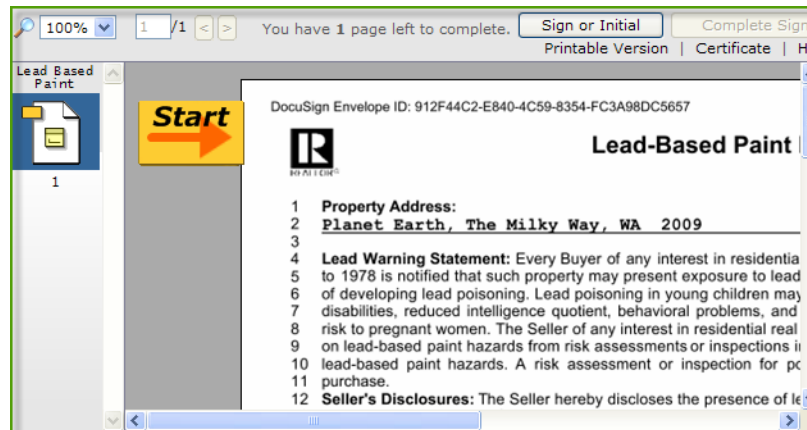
100% 1 /1 You have 1 page left to complete. Sign or Initial Complete Sign

Printable Version | Certificate | H

Lead Based Paint

1

Start

DocuSign Envelope ID: 912F44C2-E840-4C59-8354-FC3A98DC5657

REALTOR®

Lead-Based Paint

1 Property Address:
2 Planet Earth, The Milky Way, WA 2009
3
4 Lead Warning Statement: Every Buyer of any interest in residentia
5 to 1978 is notified that such property may present exposure to lead
6 of developing lead poisoning. Lead poisoning in young children may
7 disabilities, reduced intelligence quotient, behavioral problems, and
8 risk to pregnant women. The Seller of any interest in residential real
9 on lead-based paint hazards from risk assessments or inspections i
10 lead-based paint hazards. A risk assessment or inspection for p
11 purchase.
12 Seller's Disclosures: The Seller hereby discloses the presence of l